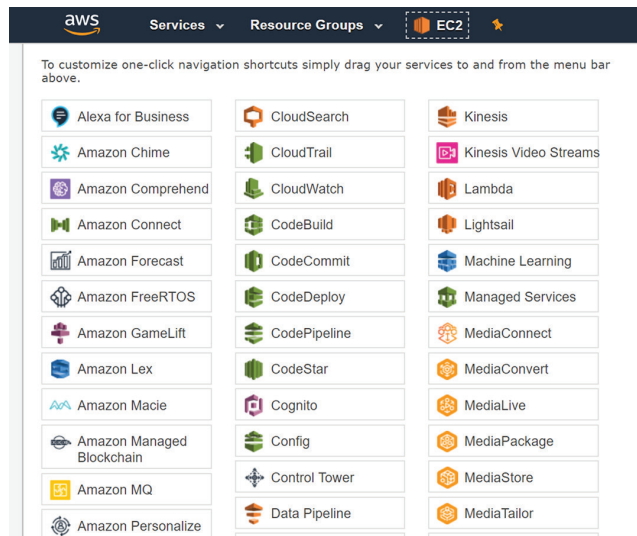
aws Services Resource Groups EC2

To customize one-click navigation shortcuts simply drag your services to and from the menu bar above.

Alexa for Business
Amazon Chime
Amazon Comprehend
Amazon Connect
Amazon Forecast
Amazon FreeRTOS
Amazon GameLift
Amazon Lex
Amazon Macie
Amazon Managed Blockchain
Amazon MQ
Amazon Personalize

CloudSearch
CloudTrail
CloudWatch
CodeBuild
CodeCommit
CodeDeploy
CodePipeline
CodeStar
Cognito
Config
Control Tower
Data Pipeline

Kinesis
Kinesis Video Streams
Lambda
Lightsail
Machine Learning
Managed Services
MediaConnect
MediaConvert
MediaLive
MediaPackage
MediaStore
MediaTailor